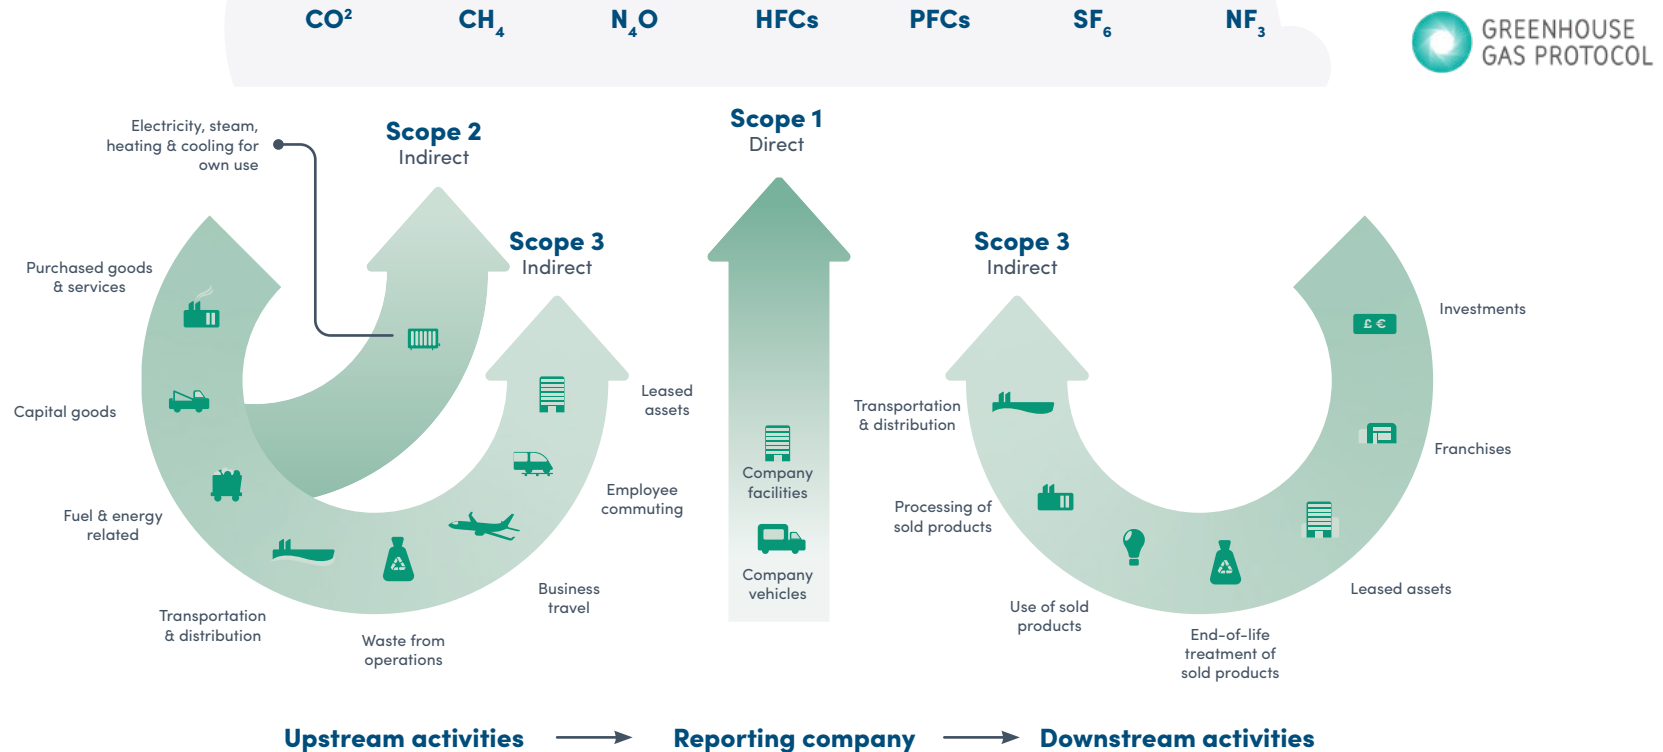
$CO^2$ $CH_4$ $N_2O$ HFCs PFCs $SF_6$ $NF_3$

GREENHOUSE GAS PROTOCOL

Electricity, steam, heating & cooling for own use

Scope 2
Indirect

Scope 1
Direct

Scope 3
Indirect

Scope 3
Indirect

Purchased goods & services

Capital goods

Fuel & energy related

Transportation & distribution

Waste from operations

Business travel

Employee commuting

Leased assets

Company facilities

Company vehicles

Transportation & distribution

Processing of sold products

Use of sold products

End-of-life treatment of sold products

Leased assets

Franchises

Investments

£ €

Upstream activities → Reporting company → Downstream activities